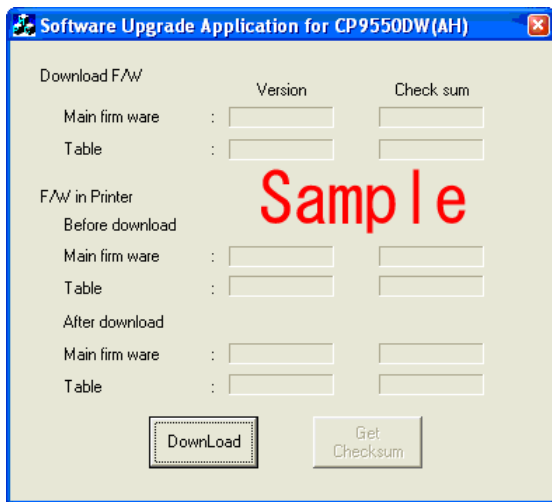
Software Upgrade Application for CP9550DW(AH)

Download F/W

Version

Check sum

Main firm ware :

Table :

F/W in Printer

Sample

Before download

Main firm ware :

Table :

After download

Main firm ware :

Table :

DownLoad

Get Checksum